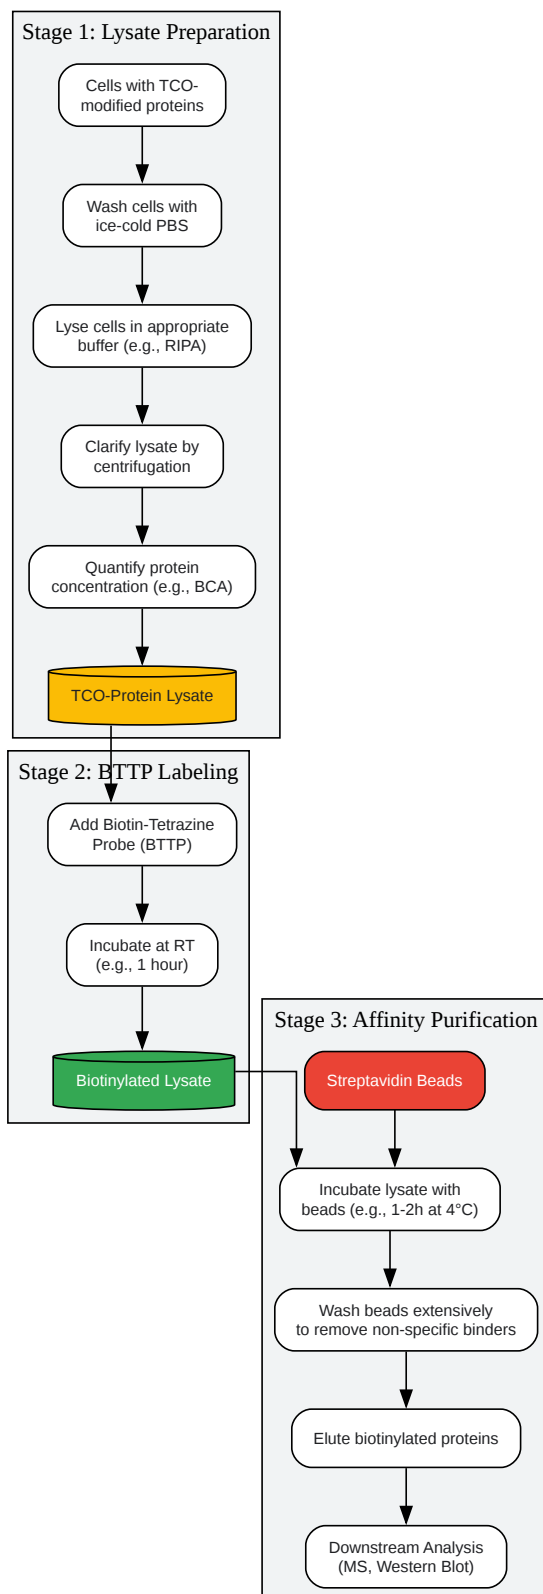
Stage 1: Lysate Preparation

Cells with TCO-modified proteins

Wash cells with ice-cold PBS

Lyse cells in appropriate buffer (e.g., RIPA)

Clarify lysate by centrifugation

Quantify protein concentration (e.g., BCA)

TCO-Protein Lysate

Stage 2: BTTP Labeling

Add Biotin-Tetrazine Probe (BTTP)

Incubate at RT (e.g., 1 hour)

Biotinylated Lysate

Stage 3: Affinity Purification

Streptavidin Beads

Incubate lysate with beads (e.g., 1-2h at 4°C)

Wash beads extensively to remove non-specific binders

Elute biotinylated proteins

Downstream Analysis (MS, Western Blot)